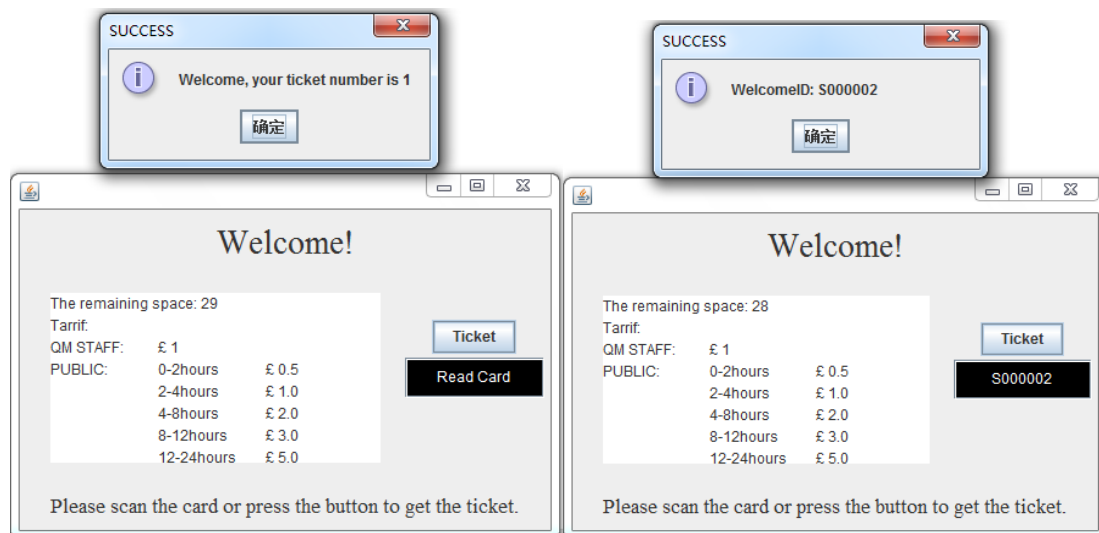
SUCCESS

Welcome, your ticket number is 1

确定

Welcome!

The remaining space: 29
Tarrif:

| | | |
|---|---|---|
| QM STAFF: | £ 1 | |
| PUBLIC: | 0-2hours | £ 0.5 |
| | 2-4hours | £ 1.0 |
| | 4-8hours | £ 2.0 |
| | 8-12hours | £ 3.0 |
| | 12-24hours | £ 5.0 |

Ticket

Read Card

Please scan the card or press the button to get the ticket.

SUCCESS

WelcomeID: S000002

确定

Welcome!

The remaining space: 28
Tarrif:

| | | |
|---|---|---|
| QM STAFF: | £ 1 | |
| PUBLIC: | 0-2hours | £ 0.5 |
| | 2-4hours | £ 1.0 |
| | 4-8hours | £ 2.0 |
| | 8-12hours | £ 3.0 |
| | 12-24hours | £ 5.0 |

Ticket

S000002

Please scan the card or press the button to get the ticket.